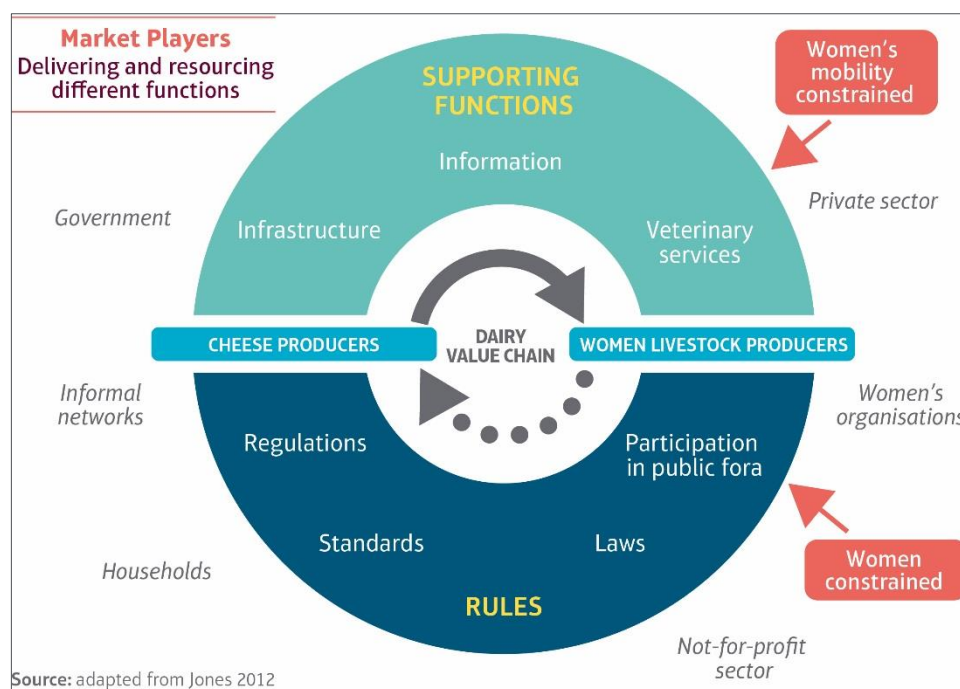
Market Players
Delivering and resourcing different functions

SUPPORTING FUNCTIONS

Women's mobility constrained

Information

Government

Infrastructure

Veterinary services

Private sector

CHEESE PRODUCERS

DAIRY VALUE CHAIN

WOMEN LIVESTOCK PRODUCERS

Informal networks

Women's organisations

Regulations

Participation in public fora

Standards

Laws

Women constrained

Households

RULES

Not-for-profit sector

Source: adapted from Jones 2012